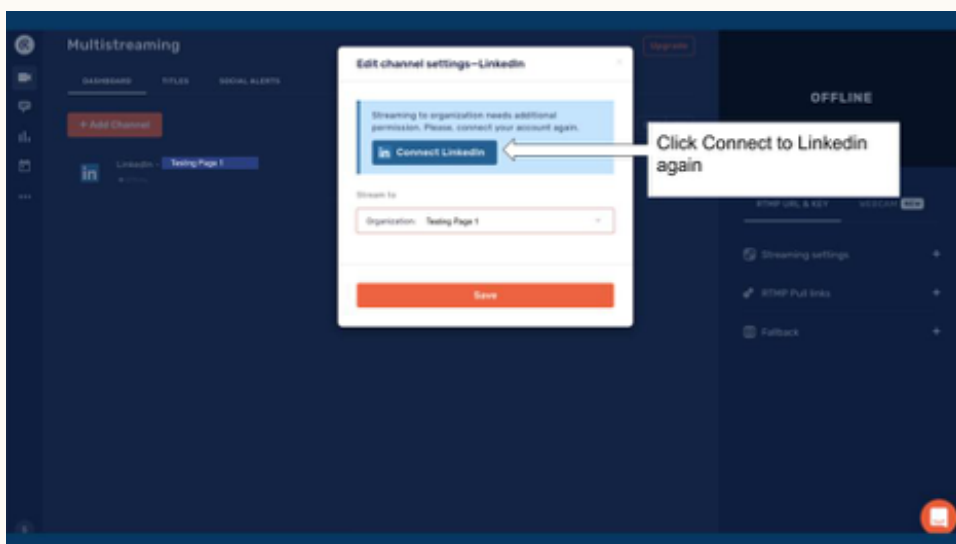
Multistreaming

DASHBOARD TITLES SOCIAL ALERTS

+ Add Channel

LinkedIn - Testing Page 1

Upgrade

Edit channel settings–LinkedIn

Streaming to organization needs additional permission. Please, connect your account again.

Connect LinkedIn

Click Connect to Linkedin again

Stream to

Organization: Testing Page 1

Save

OFFLINE

RTMP URL & KEY WEBCAM NEW

Streaming settings

RTMP Pull links

Fallback